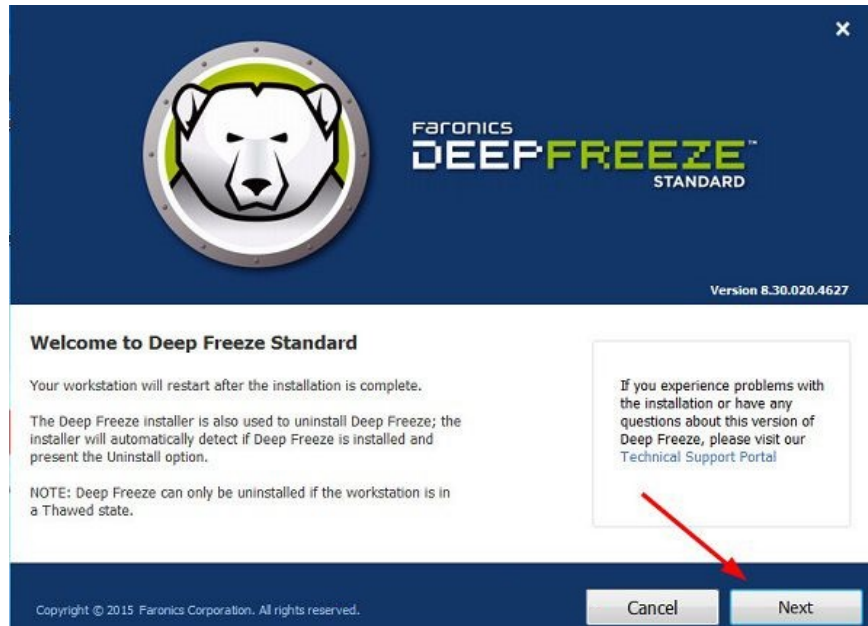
×

Faronics
DEEPFREEZE™
STANDARD

Version 8.30.020.4627

Welcome to Deep Freeze Standard

Your workstation will restart after the installation is complete.

The Deep Freeze installer is also used to uninstall Deep Freeze; the installer will automatically detect if Deep Freeze is installed and present the Uninstall option.

NOTE: Deep Freeze can only be uninstalled if the workstation is in a Thawed state.

If you experience problems with the installation or have any questions about this version of Deep Freeze, please visit our Technical Support Portal

Copyright © 2015 Faronics Corporation. All rights reserved.

Cancel

Next